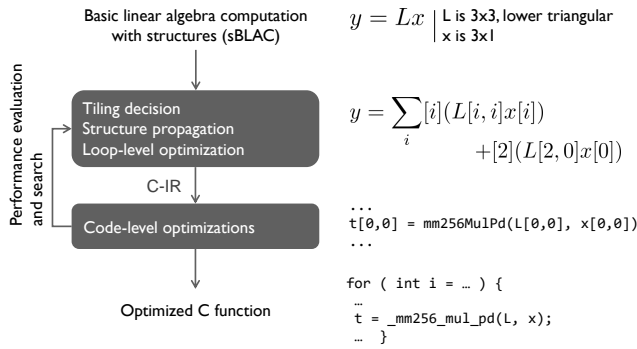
Basic linear algebra computation with structures (sBLAC)

Performance evaluation and search

Tiling decision
Structure propagation
Loop-level optimization

C-IR

Code-level optimizations

Optimized C function

$y = Lx$ | L is 3x3, lower triangular
x is 3x1

$y = \sum_{i} [i](L[i,i]x[i]) + [2](L[2,0]x[0])$

...
t[0,0] = mm256MulPd(L[0,0], x[0,0])
...

for ( int i = … ) {
…
t = _mm256_mul_pd(L, x);
… }